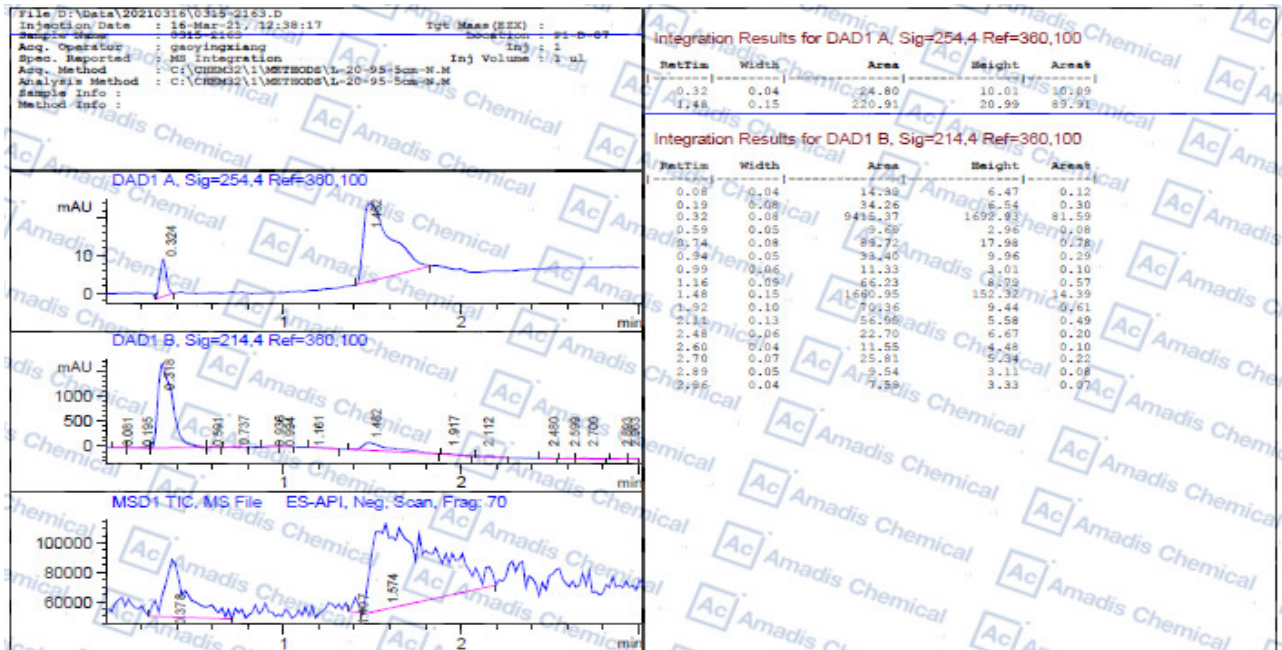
File D:\Data\20210316\0315-2163.D
Injection Date : 16-Mar-21, 12:38:17
Sample Name : 0315-2163
Acq. Operator : gaoyingxiang
Spec. Reported : MS Integration
Acq. Method : C:\CHEM32\1\METHODS\1-20-95-5cm-N.M
Analysis Method : C:\CHEM32\1\METHODS\1-20-95-5cm-N.M
Sample Info :
Method Info :

Tgt Mass(ESX) :
Location : P1-D-07
Inj : 1
Inj Volume : 1 ul

DAD1 A, Sig=254,4 Ref=360,100

mAU
10
0
0.324
1.482
1
2
min

DAD1 B, Sig=214,4 Ref=360,100

mAU
1000
500
0
0.081
0.195
0.318
0.591
0.737
0.936
0.994
1.161
1.482
1.917
2.112
2.480
2.599
2.700
2.893
2.963
1
2
min

MSD1 TIC, MS File ES-API, Neg, Scan, Frag: 70

100000
80000
60000
0.378
1.457
1.574
1
2
min

Integration Results for DAD1 A, Sig=254,4 Ref=360,100

| RetTim | Width | Area | Height | Area% |
|---|---|---|---|---|
| 0.32 | 0.04 | 24.80 | 10.01 | 10.09 |
| 1.48 | 0.15 | 220.91 | 20.99 | 89.91 |

Integration Results for DAD1 B, Sig=214,4 Ref=360,100

| RetTim | Width | Area | Height | Area% |
|---|---|---|---|---|
| 0.08 | 0.04 | 14.33 | 6.47 | 0.12 |
| 0.19 | 0.08 | 34.26 | 6.54 | 0.30 |
| 0.32 | 0.08 | 9415.37 | 1692.93 | 81.59 |
| 0.59 | 0.05 | 9.69 | 2.96 | 0.08 |
| 0.74 | 0.08 | 89.72 | 17.98 | 0.78 |
| 0.94 | 0.05 | 33.40 | 9.96 | 0.29 |
| 0.99 | 0.06 | 11.33 | 3.01 | 0.10 |
| 1.16 | 0.09 | 66.23 | 8.79 | 0.57 |
| 1.48 | 0.15 | 1660.95 | 152.32 | 14.39 |
| 1.92 | 0.10 | 70.36 | 9.44 | 0.61 |
| 2.11 | 0.13 | 56.98 | 5.58 | 0.49 |
| 2.48 | 0.06 | 22.70 | 6.67 | 0.20 |
| 2.60 | 0.04 | 11.55 | 4.48 | 0.10 |
| 2.70 | 0.07 | 25.81 | 5.34 | 0.22 |
| 2.89 | 0.05 | 9.54 | 3.11 | 0.08 |
| 2.96 | 0.04 | 7.59 | 3.33 | 0.07 |

Amadis Chemical